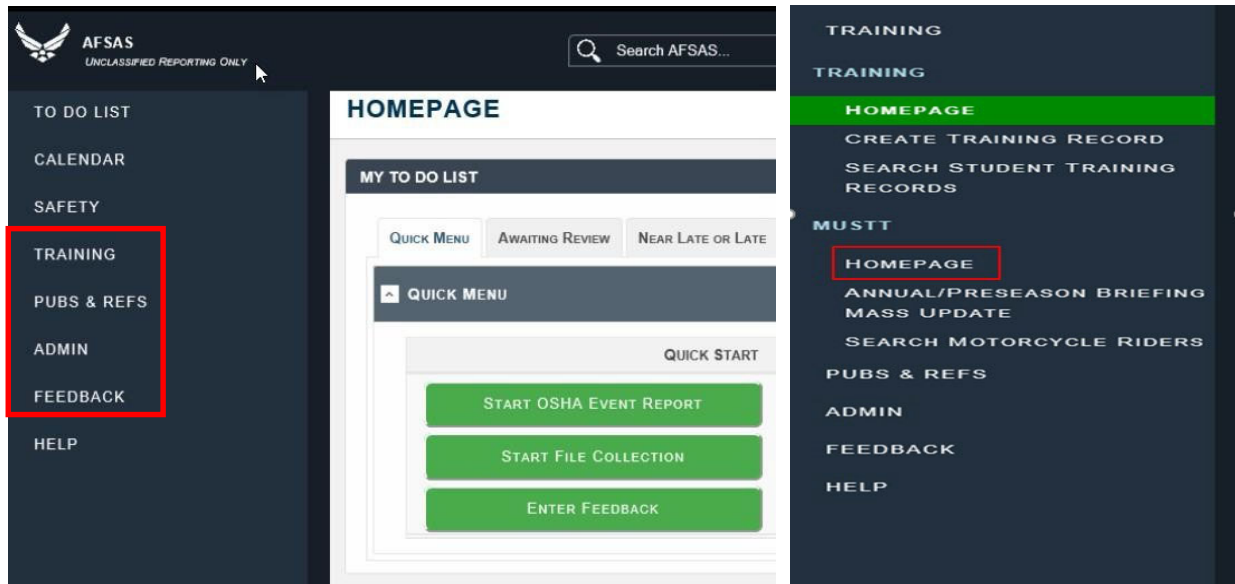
AFSAS
UNCLASSIFIED REPORTING ONLY

Search AFSAS...

TO DO LIST
CALENDAR
SAFETY
TRAINING
PUBS & REFS
ADMIN
FEEDBACK
HELP

HOMEPAGE

MY TO DO LIST

QUICK MENU
AWAITING REVIEW
NEAR LATE OR LATE

QUICK MENU

QUICK START

START OSHA EVENT REPORT
START FILE COLLECTION
ENTER FEEDBACK

TRAINING
TRAINING
HOMEPAGE
CREATE TRAINING RECORD
SEARCH STUDENT TRAINING RECORDS
MUSTT
HOMEPAGE
ANNUAL/PRESEASON BRIEFING MASS UPDATE
SEARCH MOTORCYCLE RIDERS
PUBS & REFS
ADMIN
FEEDBACK
HELP